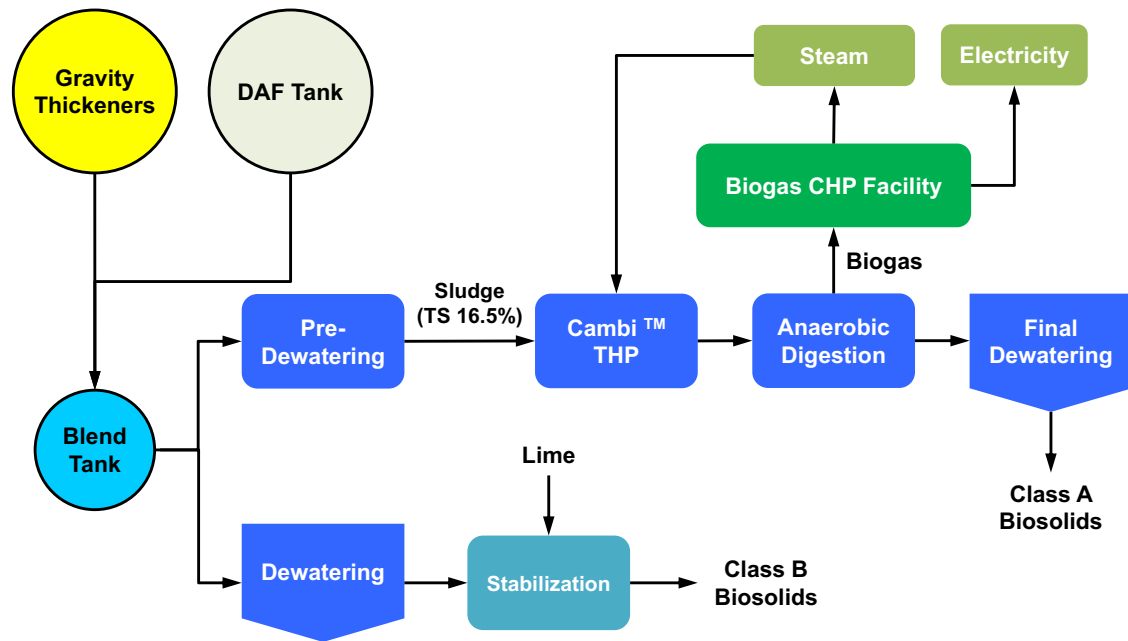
Gravity Thickeners

DAF Tank

Steam

Electricity

Biogas CHP Facility

Biogas

Sludge (TS 16.5%)

Pre-Dewatering

Cambi ™ THP

Anaerobic Digestion

Final Dewatering

Blend Tank

Lime

Class A Biosolids

Dewatering

Stabilization

Class B Biosolids